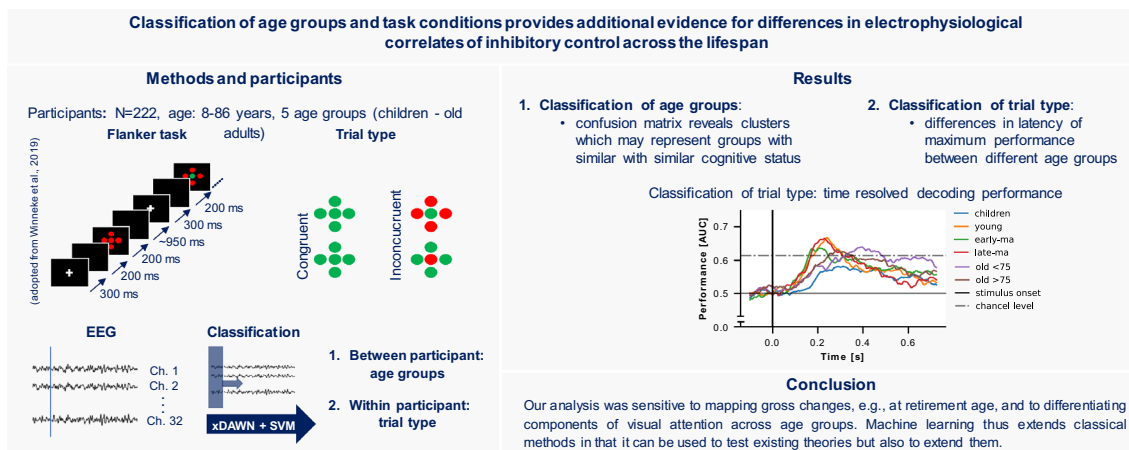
Classification of age groups and task conditions provides additional evidence for differences in electrophysiological correlates of inhibitory control across the lifespan

Methods and participants

Participants: N=222, age: 8-86 years, 5 age groups (children - old adults)

Flanker task

Trial type

(adopted from Winneke et al., 2019)

200 ms
300 ms
~950 ms
200 ms
200 ms
300 ms

Congruent

Inconcurcruent

EEG

Ch. 1
Ch. 2
⋮
Ch. 32

Classification

xDAWN + SVM

1. Between participant: age groups

2. Within participant: trial type

Results

1. Classification of age groups:
• confusion matrix reveals clusters which may represent groups with similar with similar cognitive status

2. Classification of trial type:
• differences in latency of maximum performance between different age groups

Classification of trial type: time resolved decoding performance

Performance [AUC]

0.6
0.5
0.0
0.2
0.4
0.6
Time [s]

children
young
early-ma
late-ma
old <75
old >75
stimulus onset
chancel level

Conclusion

Our analysis was sensitive to mapping gross changes, e.g., at retirement age, and to differentiating components of visual attention across age groups. Machine learning thus extends classical methods in that it can be used to test existing theories but also to extend them.